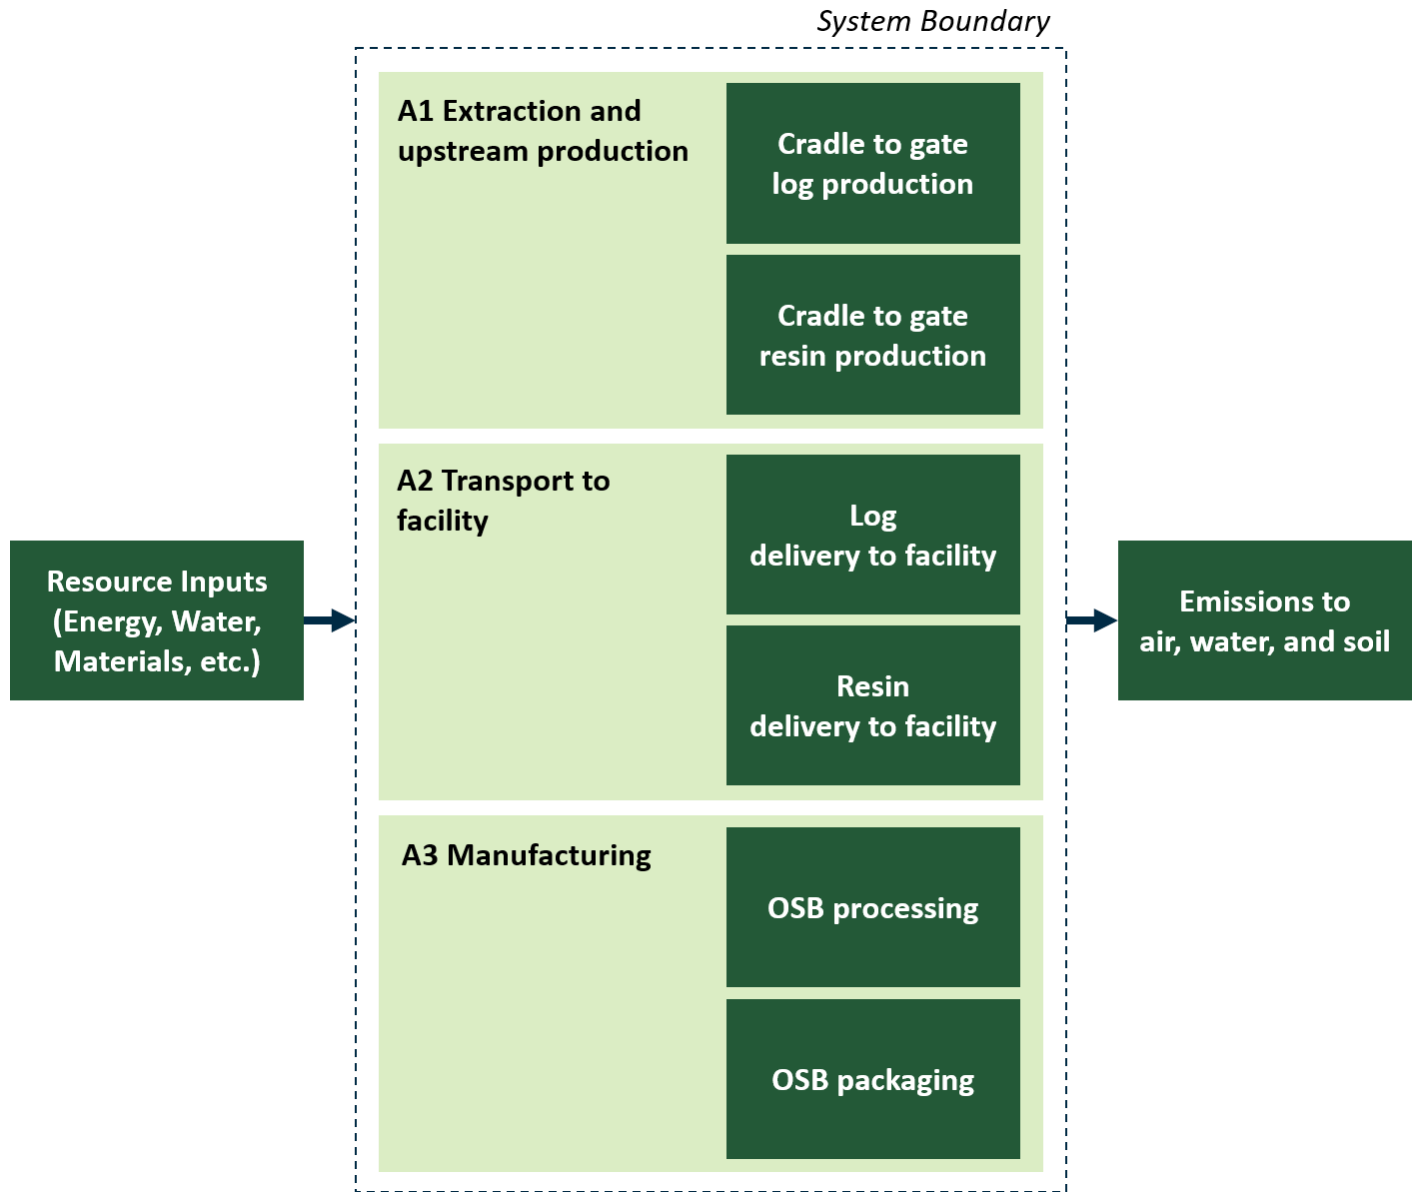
System Boundary

Resource Inputs (Energy, Water, Materials, etc.)

A1 Extraction and upstream production

Cradle to gate log production

Cradle to gate resin production

A2 Transport to facility

Log delivery to facility

Resin delivery to facility

A3 Manufacturing

OSB processing

OSB packaging

Emissions to air, water, and soil